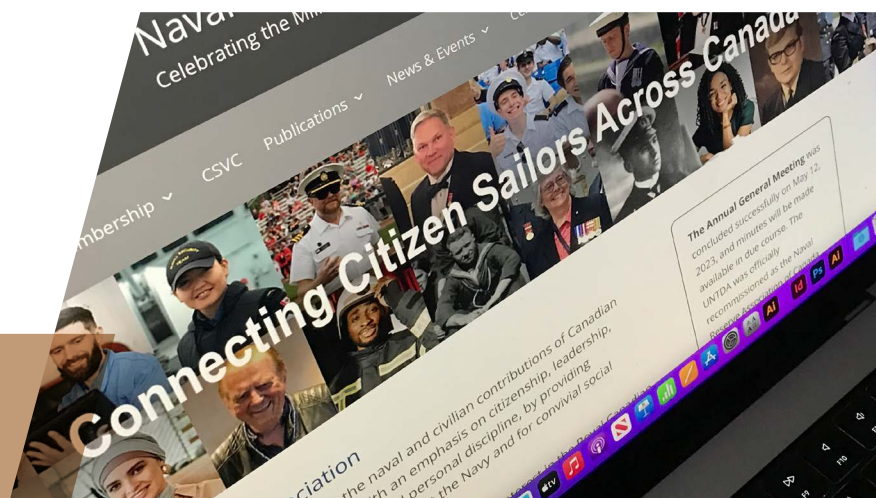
Naval

Celebrating the Mi

mbership

CSVC

Publications

News & Events

Connecting Citizen Sailors Across Canada

The Annual General Meeting was concluded successfully on May 12, 2023, and minutes will be made available in due course. The UNTDA was officially recommissioned as the Naval Reserve

ciation

the naval and civilian contributions of Canadian with an emphasis on citizenship, leadership, personal discipline, by providing the Navy and for convivial social

Ps

Ai

Id

Ai

F10